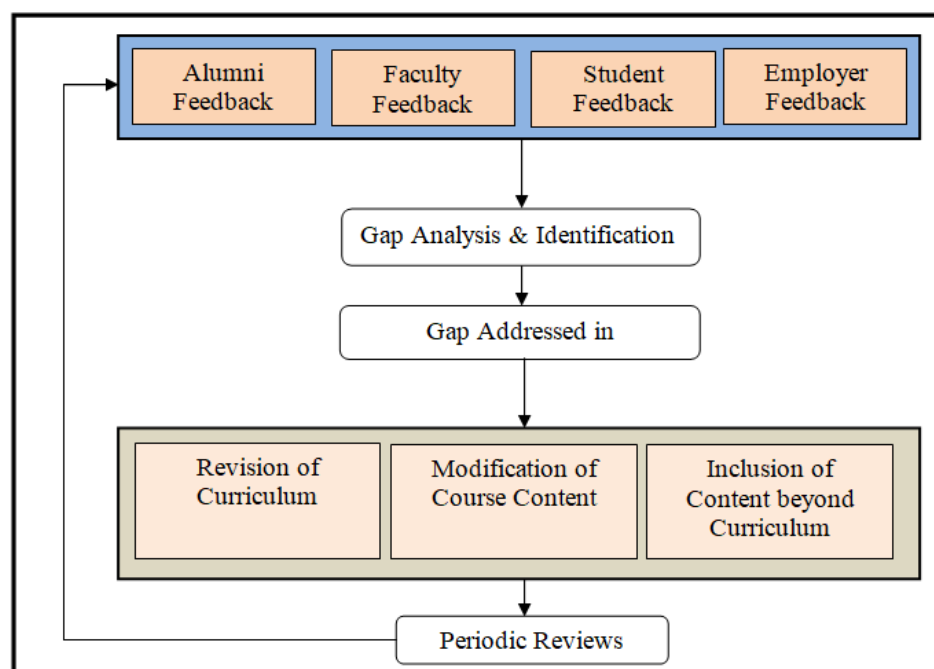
Alumni Feedback

Faculty Feedback

Student Feedback

Employer Feedback

Gap Analysis & Identification

Gap Addressed in

Revision of Curriculum

Modification of Course Content

Inclusion of Content beyond Curriculum

Periodic Reviews